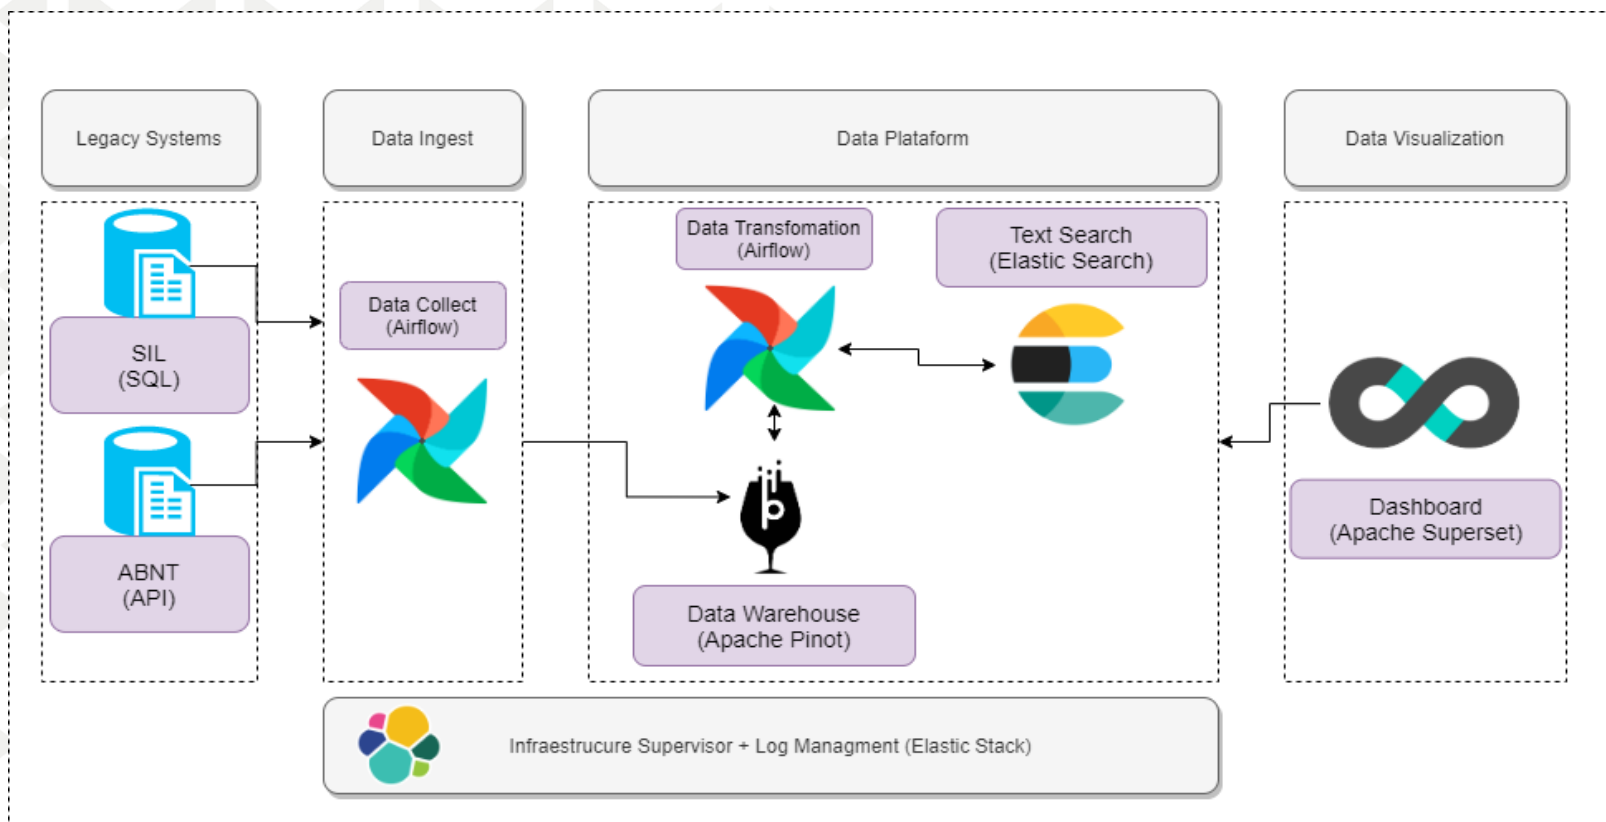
Legacy Systems

Data Ingest

Data Plataform

Data Visualization

SIL
(SQL)

ABNT
(API)

Data Collect
(Airflow)

Data Transfomation
(Airflow)

Text Search
(Elastic Search)

Data Warehouse
(Apache Pinot)

Dashboard
(Apache Superset)

Infraestrucure Supervisor + Log Managment (Elastic Stack)